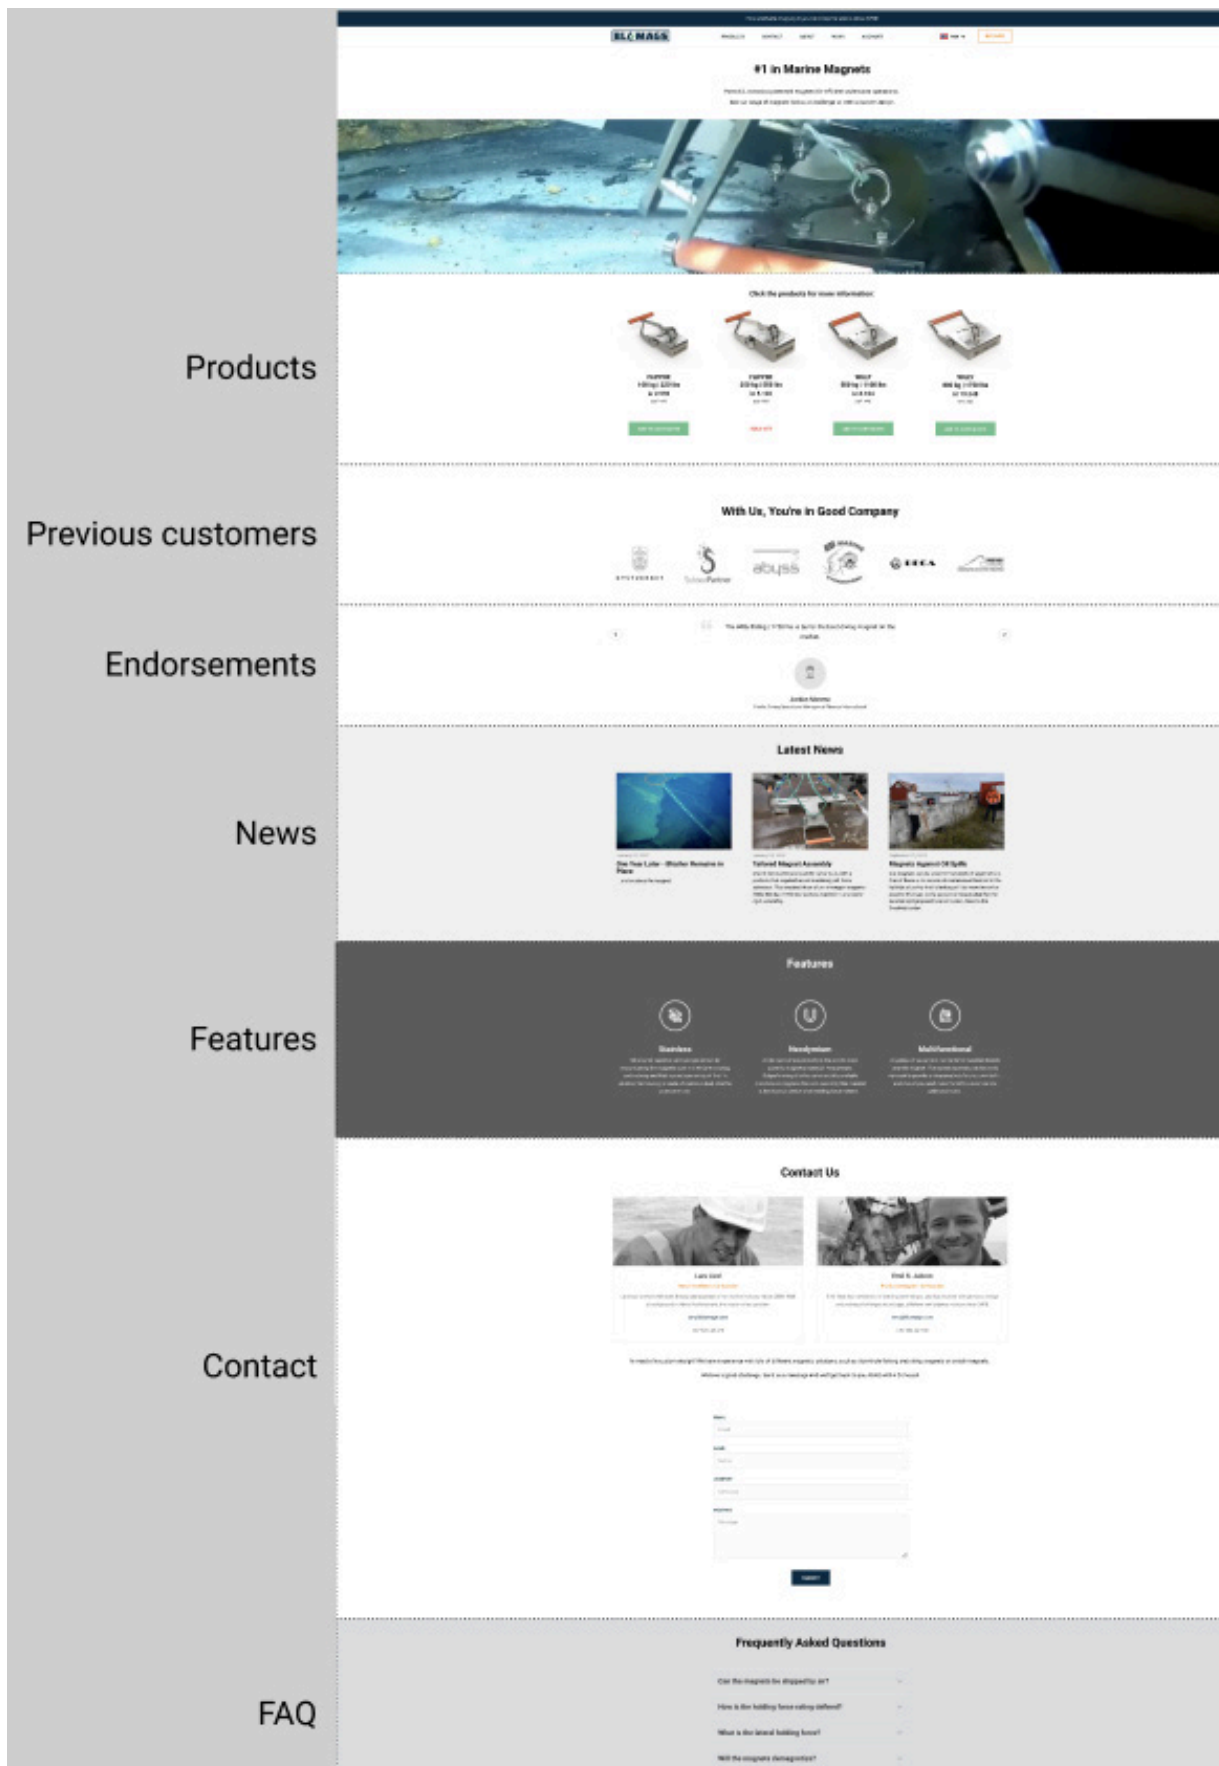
Products

Previous customers

Endorsements

News

Features

Contact

FAQ

BLUMAG

#1 in Marine Magnets

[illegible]

Click the products for more information:

With Us, You're in Good Company

abyss

Latest News

Tailored Magnet Assembly

Magnets Against Oil Spills

Features

Stainless

Neodymium

Multifunctional

Contact Us

Frequently Asked Questions

Can the magnets be shipped by air?

How is the holding force rating defined?

What is the lateral holding force?

Will the magnets demagnetize?